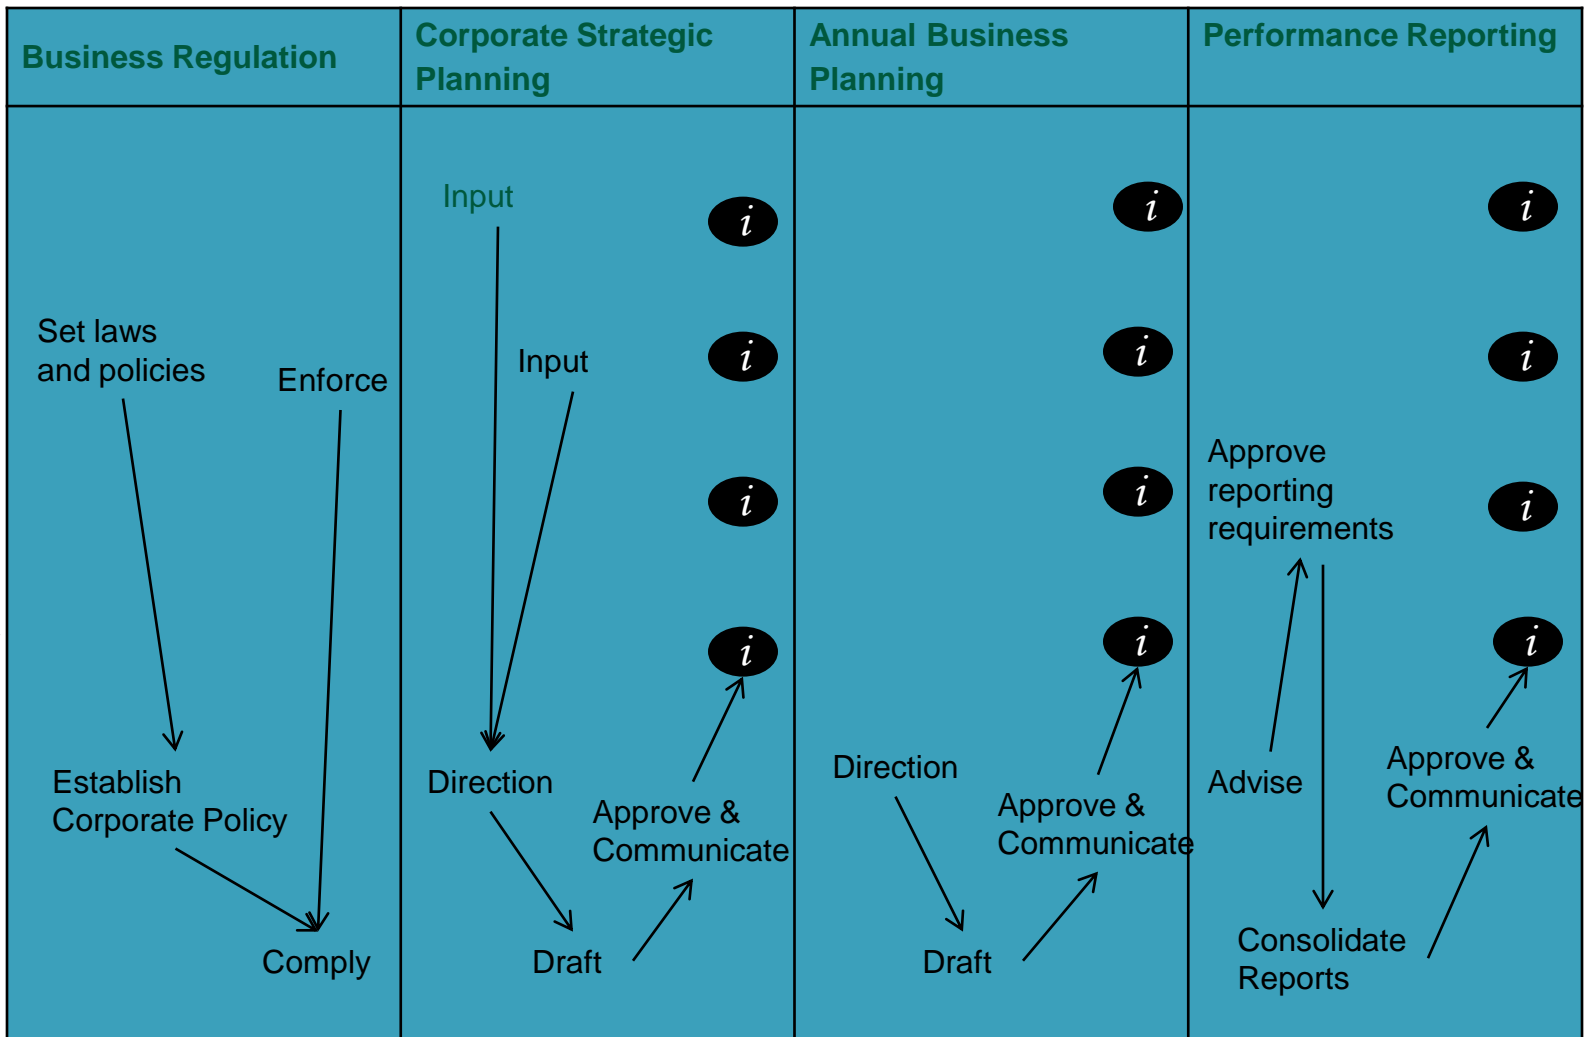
| Business Regulation | Corporate Strategic Planning | Annual Business Planning | Performance Reporting |
|---|---|---|---|
| Set laws and policies<br>Enforce<br>Establish Corporate Policy<br>Comply | Input<br>$i$<br>Input<br>$i$<br>$i$<br>$i$<br>Direction<br>Approve & Communicate<br>Draft | $i$<br>$i$<br>$i$<br>$i$<br>Direction<br>Approve & Communicate<br>Draft | $i$<br>$i$<br>Approve reporting requirements<br>$i$<br>$i$<br>Advise<br>Approve & Communicate<br>Consolidate Reports |